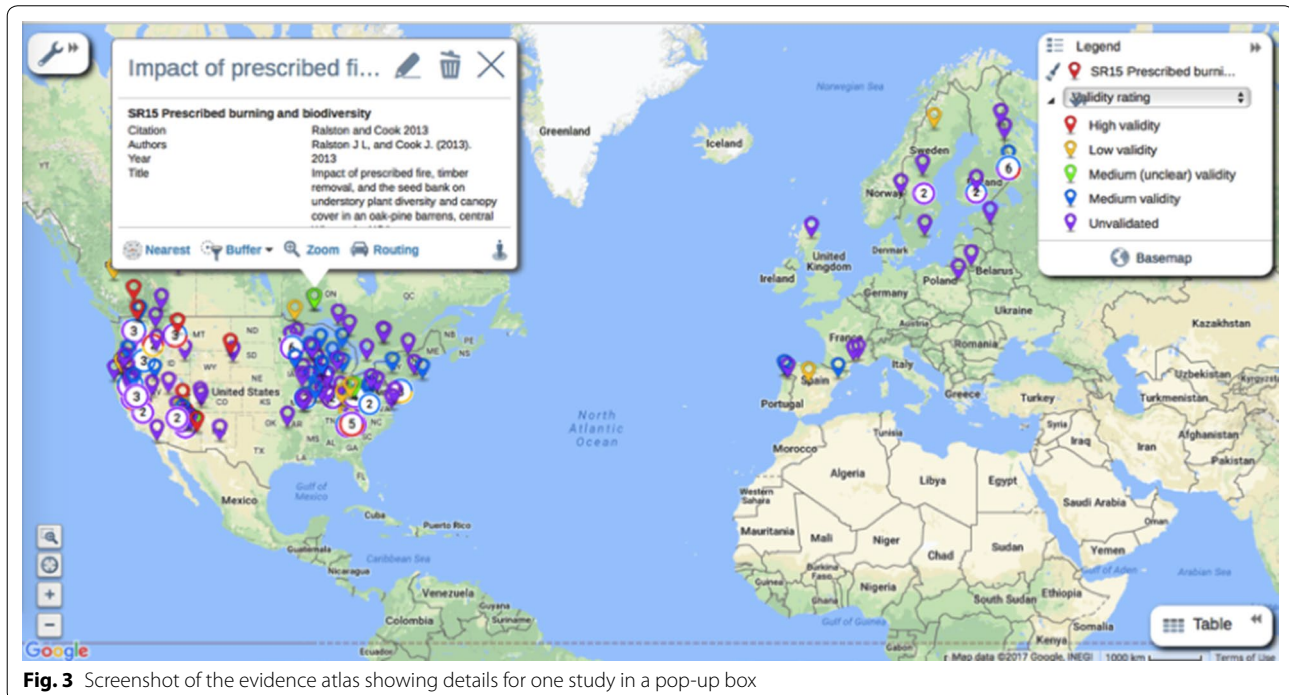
Impact of prescribed fi...

SR15 Prescribed burning and biodiversity

Citation Ralston and Cook 2013
Authors Ralston J L, and Cook J. (2013).
Year 2013
Title Impact of prescribed fire, timber removal, and the seed bank on understory plant diversity and canopy cover in an oak-pine barrens, central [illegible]

Nearest Buffer Zoom Routing

Legend
SR15 Prescribed burni...
Validity rating
High validity
Low validity
Medium (unclear) validity
Medium validity
Unvalidated
Basemap

Greenland
Iceland
Norwegian Sea
Sweden
Norway
Finland
Denmark
United Kingdom
Ireland
Belarus
Poland
Germany
Ukraine
Kazakhstan
France
Austria
Romania
Italy
Spain
Portugal
Greece
Turkey
Uzbekistan
Turkmenistan
Syria
Iraq
Iran
Afghanistan
Pakistan
Tunisia
Morocco
Algeria
Libya
Egypt
Saudi Arabia
Western Sahara
Mauritania
Mali
Niger
Chad
Sudan
Yemen
Nigeria
South Sudan
Ethiopia
Somalia
Kenya
Gulf of Aden
Arabian Sea
Gulf of Guinea
North Atlantic Ocean
ON
QC
MT
ND
SD
WY
NE
OK
TX
NC
GA
United States
Mexico
Gulf of Mexico
Cuba
Puerto Rico
Caribbean Sea
Nicaragua
Venezuela
Colombia
Ecuador
Guyana
3
3
3
3
2
2
5
2
2
6
2
Table
Google
Map data ©2017 Google, INEGI 1000 km Terms of Use

Fig. 3 Screenshot of the evidence atlas showing details for one study in a pop-up box